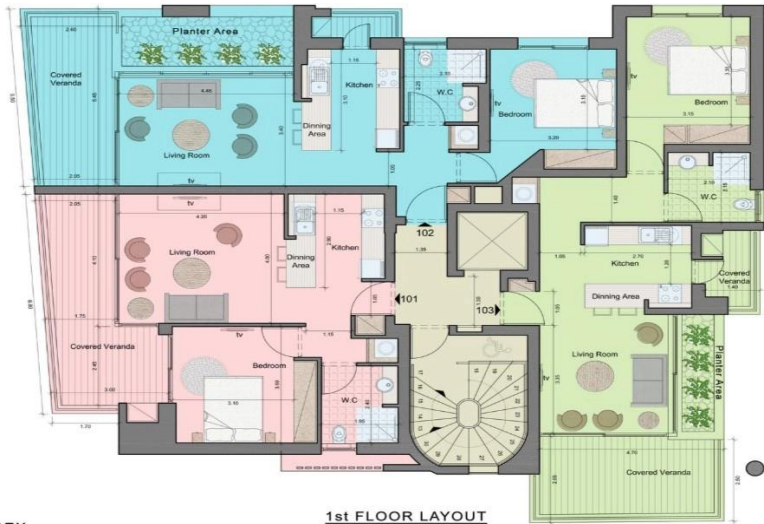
Planter Area
Covered Veranda
2.60
5.40
4.40
Living Room
2.05
1.15
Kitchen
3.10
Dinning Area
3.40
W.C
2.50
Bedroom
3.10
3.20
Bedroom
3.15
tv
tv
tv
W.C
2.10
102
Covered Veranda
2.85
4.30
Living Room
4.10
Dinning Area
1.15
Kitchen
2.30
4.60
1.75
101
1.38
103
Kitchen
2.70
1.65
Covered Veranda
Dinning Area
Living Room
Planter Area
Covered Veranda
2.40
3.00
tv
Bedroom
3.10
W.C
1.50
1.15
1.70
Covered Veranda
4.70
1st FLOOR LAYOUT